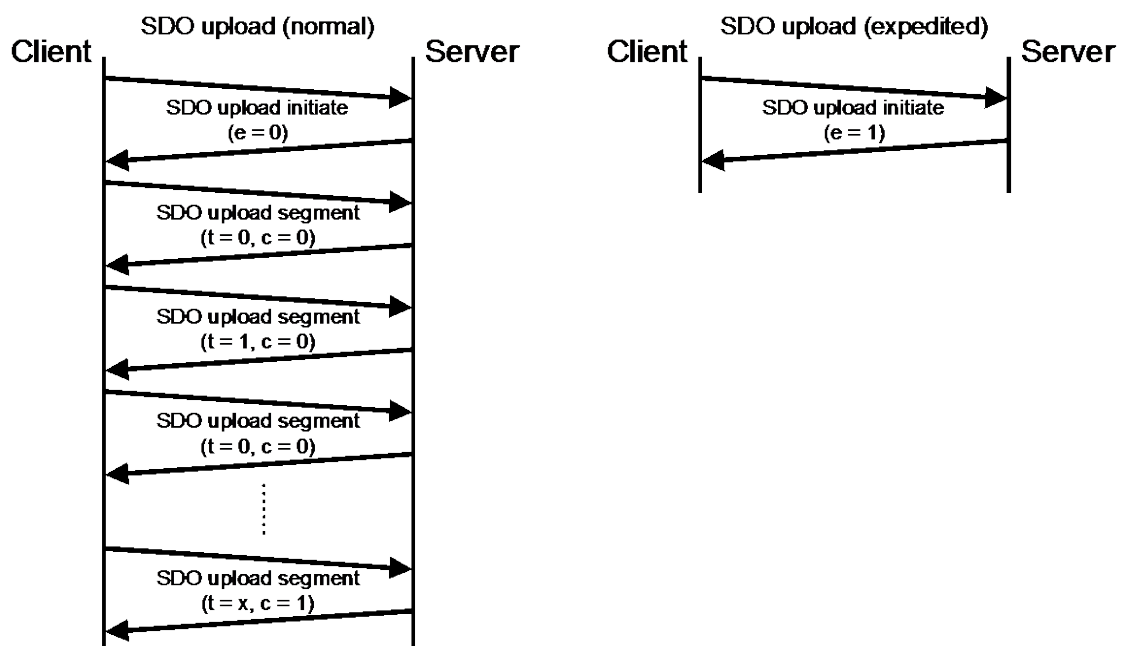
SDO upload (normal)

Client

Server

SDO upload initiate
(e = 0)

SDO upload segment
(t = 0, c = 0)

SDO upload segment
(t = 1, c = 0)

SDO upload segment
(t = 0, c = 0)

SDO upload segment
(t = x, c = 1)

SDO upload (expedited)

Client

Server

SDO upload initiate
(e = 1)